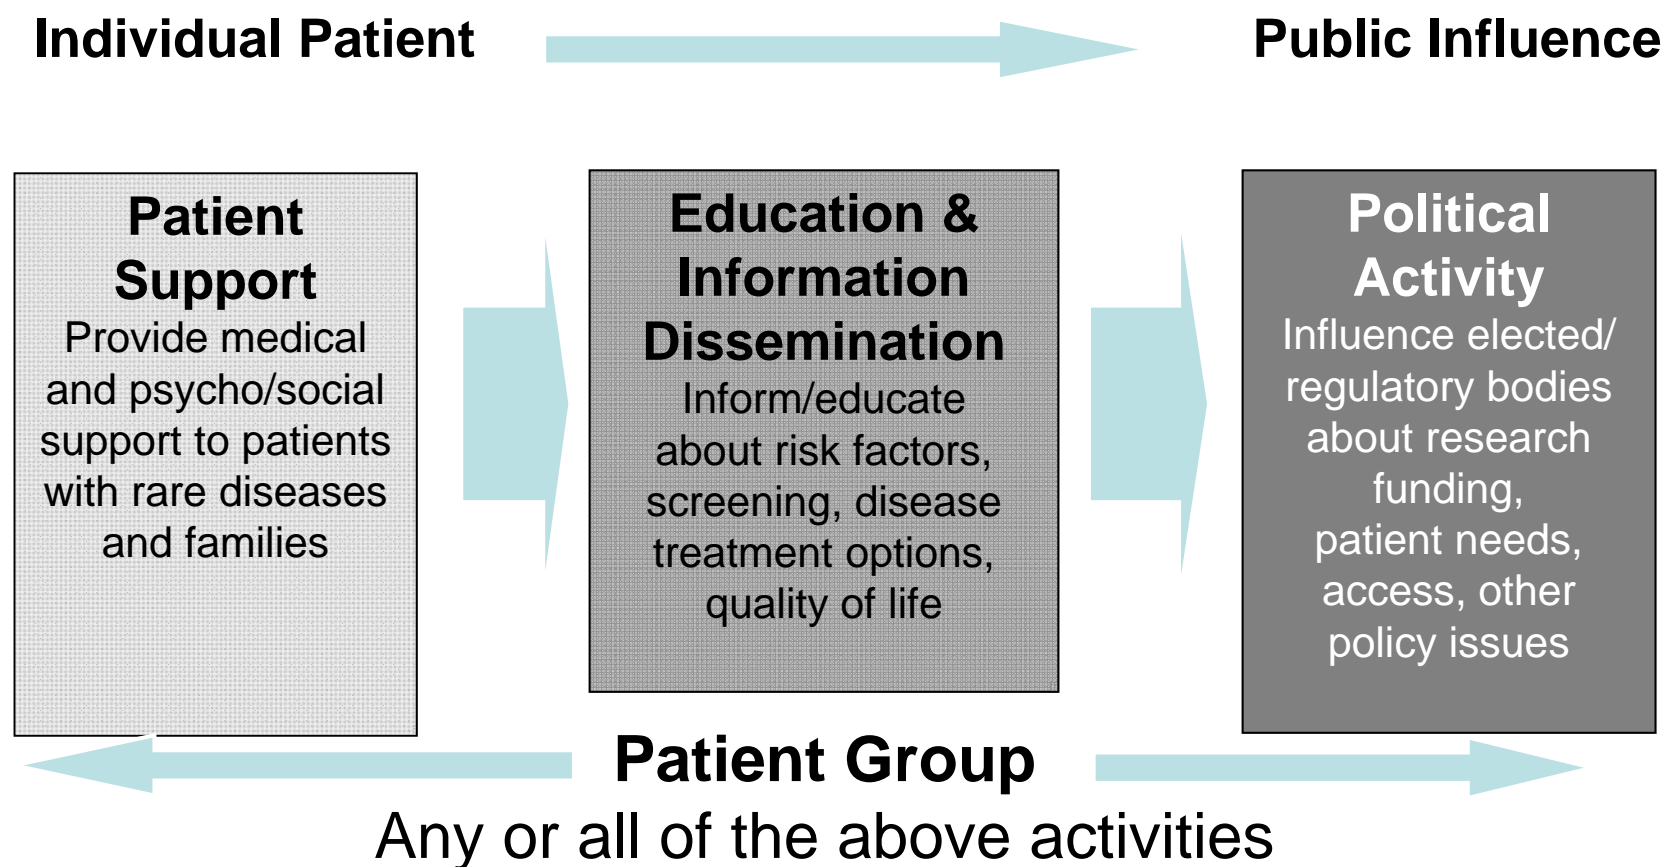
Individual Patient

Public Influence

Patient Support
Provide medical and psycho/social support to patients with rare diseases and families

Education & Information Dissemination
Inform/educate about risk factors, screening, disease treatment options, quality of life

Political Activity
Influence elected/ regulatory bodies about research funding, patient needs, access, other policy issues

Patient Group
Any or all of the above activities